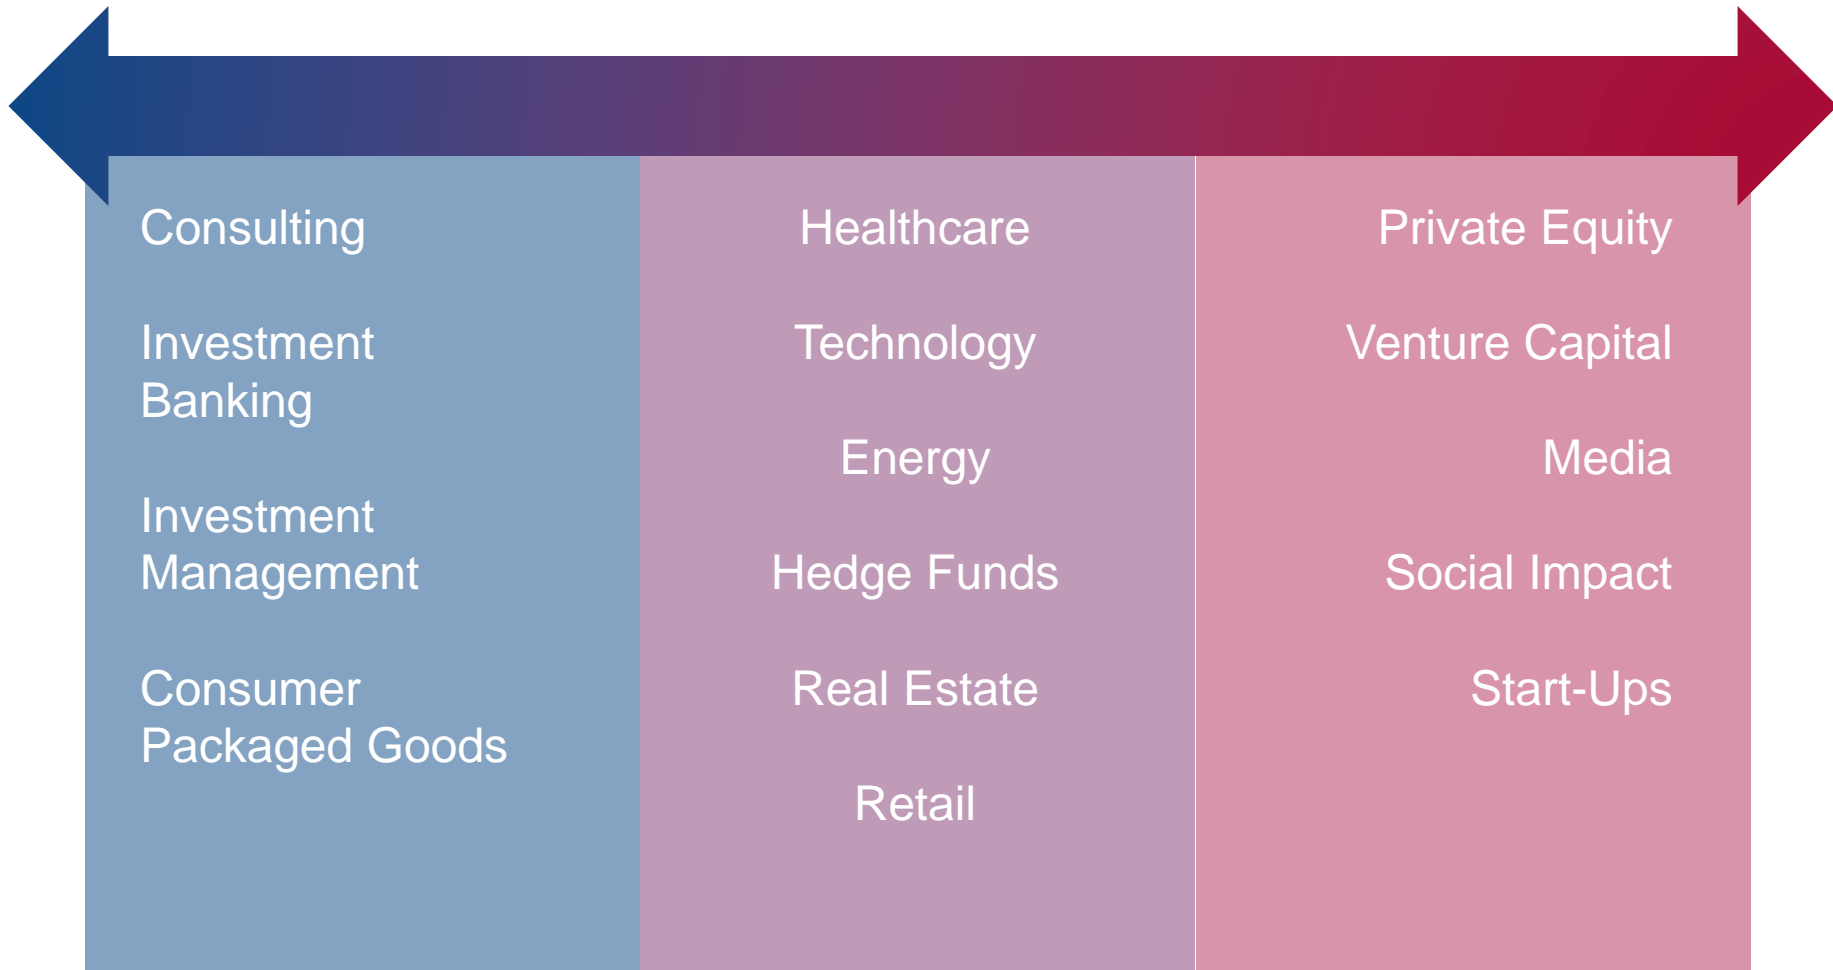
Consulting

Investment Banking

Investment Management

Consumer Packaged Goods

Healthcare

Technology

Energy

Hedge Funds

Real Estate

Retail

Private Equity

Venture Capital

Media

Social Impact

Start-Ups